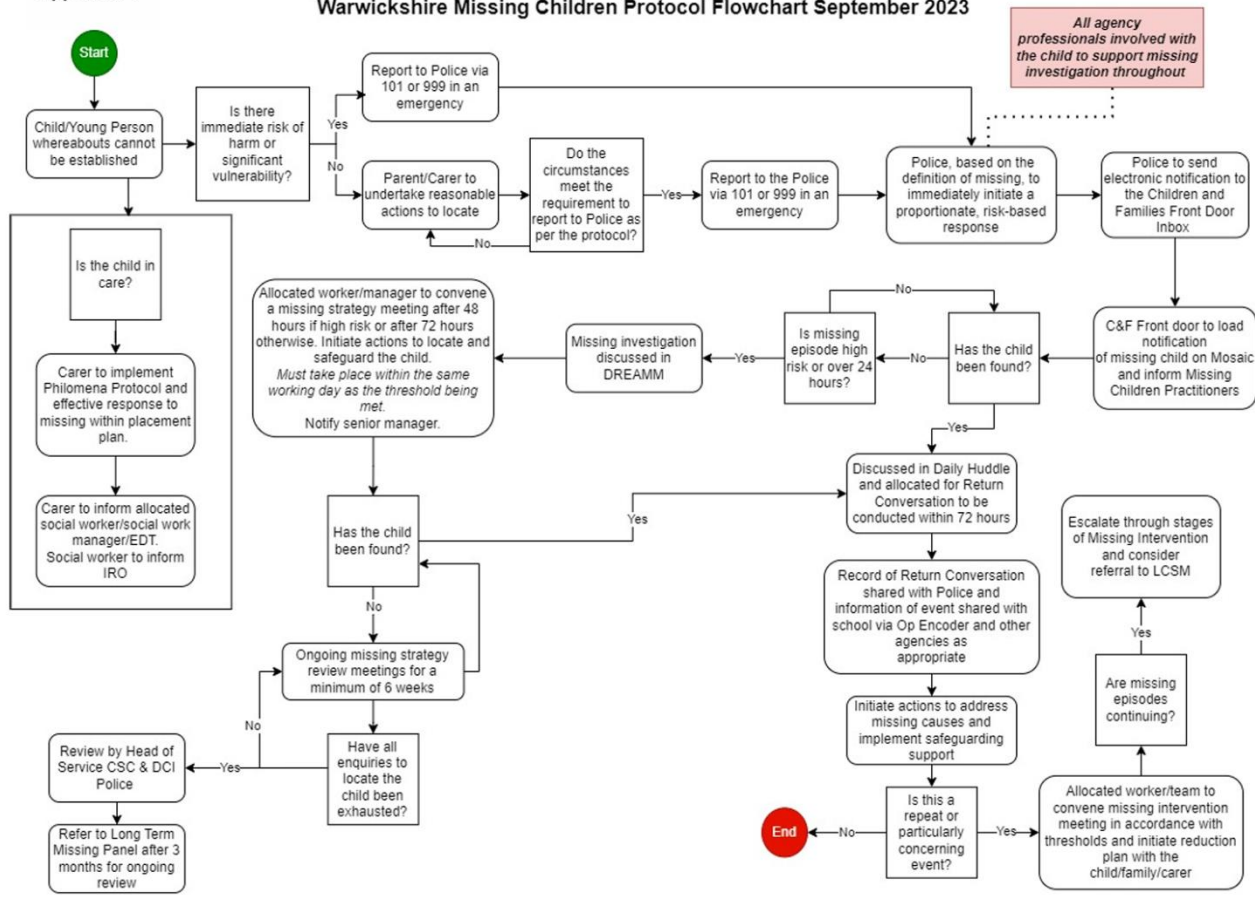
Warwickshire Missing Children Protocol Flowchart September 2023

All agency professionals involved with the child to support missing investigation throughout

Start

Child/Young Person whereabouts cannot be established

Is there immediate risk of harm or significant vulnerability?

Yes

No

Report to Police via 101 or 999 in an emergency

Parent/Carer to undertake reasonable actions to locate

No

Do the circumstances meet the requirement to report to Police as per the protocol?

Yes

Report to the Police via 101 or 999 in an emergency

Police, based on the definition of missing, to immediately initiate a proportionate, risk-based response

Police to send electronic notification to the Children and Families Front Door Inbox

Is the child in care?

Carer to implement Philomena Protocol and effective response to missing within placement plan.

Carer to inform allocated social worker/social work manager/EDT. Social worker to inform IRO

C&F Front door to load notification of missing child on Mosaic and inform Missing Children Practitioners

Has the child been found?

No

No

Is missing episode high risk or over 24 hours?

Yes

Missing investigation discussed in DREAMM

Allocated worker/manager to convene a missing strategy meeting after 48 hours if high risk or after 72 hours otherwise. Initiate actions to locate and safeguard the child. Must take place within the same working day as the threshold being met. Notify senior manager.

Yes

Discussed in Daily Huddle and allocated for Return Conversation to be conducted within 72 hours

Has the child been found?

Yes

No

Record of Return Conversation shared with Police and information of event shared with school via Op Encoder and other agencies as appropriate

Escalate through stages of Missing Intervention and consider referral to LCSM

Yes

Are missing episodes continuing?

Ongoing missing strategy review meetings for a minimum of 6 weeks

No

Initiate actions to address missing causes and implement safeguarding support

Review by Head of Service CSC & DCI Police

Yes

Have all enquiries to locate the child been exhausted?

Is this a repeat or particularly concerning event?

End

No

Yes

Allocated worker/team to convene missing intervention meeting in accordance with thresholds and initiate reduction plan with the child/family/carer

Refer to Long Term Missing Panel after 3 months for ongoing review